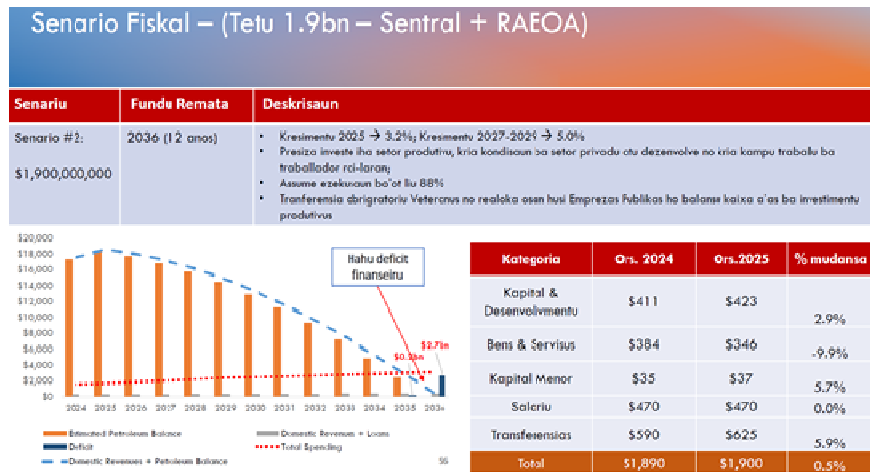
Senario Fiskal – (Tetu 1.9bn – Sentral + RAEOA)

| Senariu | Fundu Remata | Deskrisaun |
|---|---|---|
| Senario #2: $1,900,000,000 | 2036 (12 anos) | • Kresimentu 2025 → 3.2%; Kresimentu 2027-2031 → 5.0% • Presiza investe iha setor produtivu, kria kondisaun ba setor privadu atu dezenvolve no kria kampu traballu ba traballador rai-laran; • Assume ezekusaun ba'ot liu 88% • Transferensia obrigatoriu Veteranus no realoka osan husi Empresas Publikas ho balansu kaixa a'as ba investimentu produtivus |

$20,000
$18,000
$16,000
$14,000
$12,000
$10,000
$8,000
$6,000
$4,000
$2,000
$0

2024 2025 2026 2027 2028 2029 2030 2031 2032 2033 2034 2035 2036

Hahu deficit finanseiru

$0.3bn
$2.7bn

Estimated Petroleum Balance
Domestic Revenues + Loans
Deficit
Total Spending
Domestic Revenues + Petroleum Balance

55

| Kategoria | Ors. 2024 | Ors.2025 | % mudansa |
|---|---|---|---|
| Kapital & Dezenvolvimentu | $411 | $423 | 2.9% |
| Bens & Servisus | $384 | $346 | -9.9% |
| Kapital Menor | $35 | $37 | 5.7% |
| Saleriu | $470 | $470 | 0.0% |
| Transferensias | $590 | $625 | 5.9% |
| Total | $1,890 | $1,900 | 0.5% |